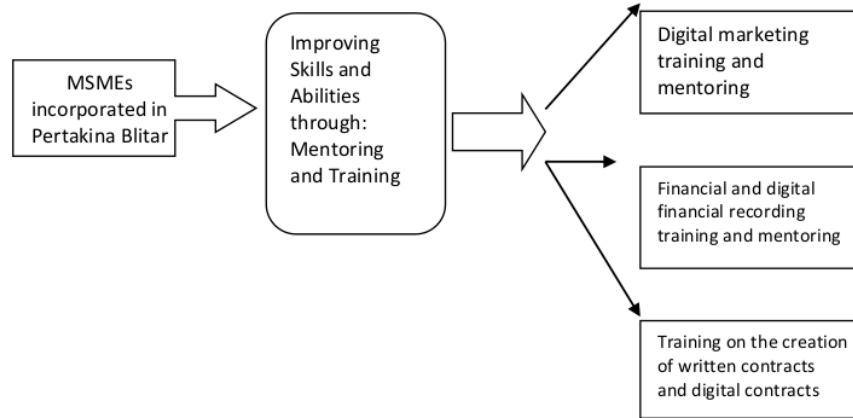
MSMEs incorporated in Pertakina Blitar

Improving Skills and Abilities through: Mentoring and Training

Digital marketing training and mentoring

Financial and digital financial recording training and mentoring

Training on the creation of written contracts and digital contracts